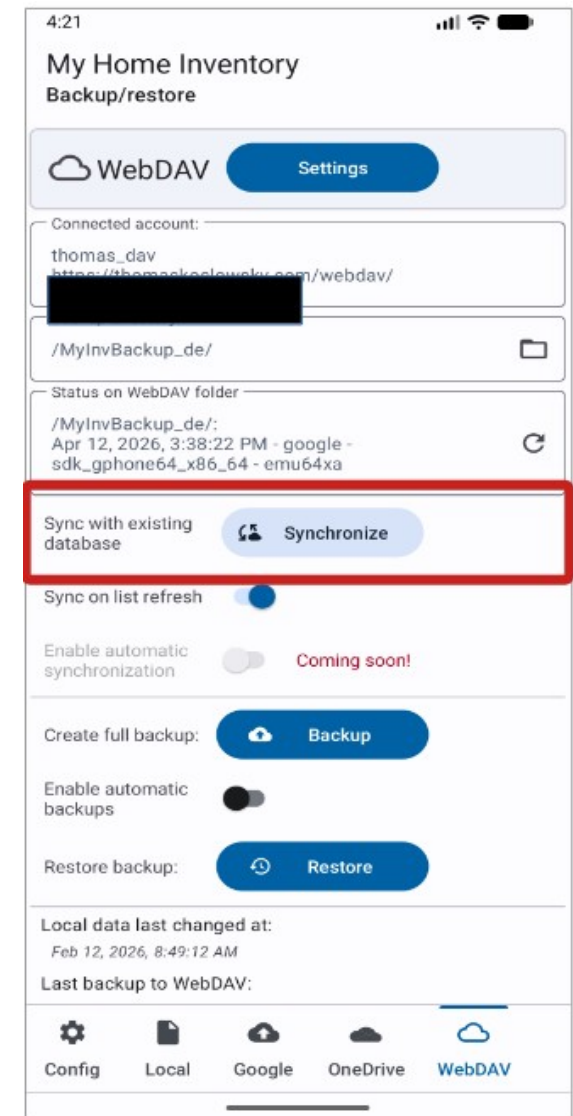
4:21

My Home Inventory
Backup/restore

WebDAV Settings

Connected account:
thomas_dav
https://thomaskoslowsky.com/webdav/
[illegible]

/MyInvBackup_de/

Status on WebDAV folder
/MyInvBackup_de/:
Apr 12, 2026, 3:38:22 PM - google - sdk_gphone64_x86_64 - emu64xa

Sync with existing database Synchronize

Sync on list refresh

Enable automatic synchronization Coming soon!

Create full backup: Backup

Enable automatic backups

Restore backup: Restore

Local data last changed at:
Feb 12, 2026, 8:49:12 AM
Last backup to WebDAV:

Config Local Google OneDrive WebDAV